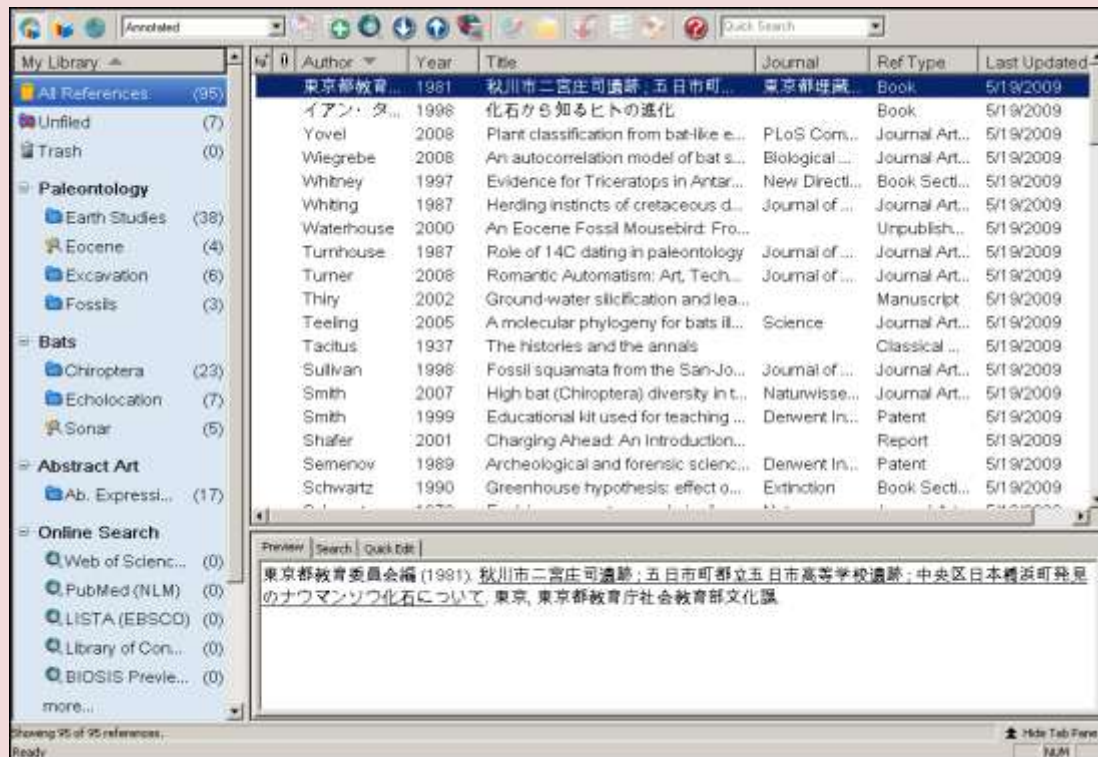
Annotated

Quick Search

My Library

All References (95)
Unfiled (7)
Trash (0)

Paleontology
Earth Studies (38)
Eocene (4)
Excavation (6)
Fossils (3)

Bats
Chiroptera (23)
Echolocation (7)
Sonar (5)

Abstract Art
Ab. Expressi... (17)

Online Search
Web of Scienc... (0)
PubMed (NLM) (0)
LISTA (EBSCO) (0)
Library of Con... (0)
BIOSIS Previe... (0)
more...

| Author | Year | Title | Journal | Ref Type | Last Updated |
|---|---|---|---|---|---|
| 東京都教育... | 1981 | 秋川市二宮庄司遺跡；五日市町... | 東京都埋蔵... | Book | 5/19/2009 |
| イアン・タ... | 1998 | 化石から知るヒトの進化 | | Book | 5/19/2009 |
| Yovel | 2008 | Plant classification from bat-like e... | PLoS Com... | Journal Art... | 5/19/2009 |
| Wiegrebe | 2008 | An autocorrelation model of bat s... | Biological ... | Journal Art... | 5/19/2009 |
| Whitney | 1997 | Evidence for Triceratops in Antar... | New Directi... | Book Secti... | 5/19/2009 |
| Whiting | 1987 | Herding instincts of cretaceous d... | Journal of ... | Journal Art... | 5/19/2009 |
| Waterhouse | 2000 | An Eocene Fossil Mousebird: Fro... | | Unpublish... | 5/19/2009 |
| Turnhouse | 1987 | Role of 14C dating in paleontology | Journal of ... | Journal Art... | 5/19/2009 |
| Turner | 2008 | Romantic Automatism: Art, Tech... | Journal of ... | Journal Art... | 5/19/2009 |
| Thiry | 2002 | Ground-water silicification and lea... | | Manuscript | 5/19/2009 |
| Teeling | 2005 | A molecular phylogeny for bats ill... | Science | Journal Art... | 5/19/2009 |
| Tacitus | 1937 | The histories and the annals | | Classical ... | 5/19/2009 |
| Sullivan | 1998 | Fossil squamata from the San-Jo... | Journal of ... | Journal Art... | 5/19/2009 |
| Smith | 2007 | High bat (Chiroptera) diversity in t... | Naturwisse... | Journal Art... | 5/19/2009 |
| Smith | 1999 | Educational kit used for teaching ... | Derwent In... | Patent | 5/19/2009 |
| Shafer | 2001 | Charging Ahead: An Introduction... | | Report | 5/19/2009 |
| Semenov | 1989 | Archeological and forensic scienc... | Derwent In... | Patent | 5/19/2009 |
| Schwartz | 1990 | Greenhouse hypothesis: effect o... | Extinction | Book Secti... | 5/19/2009 |

Preview | Search | Quick Edit

東京都教育委員会編 (1981). 秋川市二宮庄司遺跡；五日市町都立五日市高等学校遺跡；中央区日本橋浜町発見のナウマンゾウ化石について. 東京, 東京都教育庁社会教育部文化課.

Showing 95 of 95 references.
Ready
Hide Tab Pane
NUM